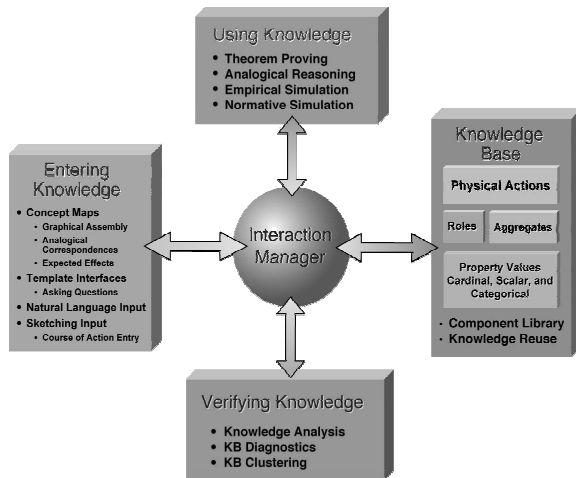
Using Knowledge
• Theorem Proving
• Analogical Reasoning
• Empirical Simulation
• Normative Simulation

Entering Knowledge
• Concept Maps
• Graphical Assembly
• Analogical Correspondences
• Expected Effects
• Template Interfaces
• Asking Questions
• Natural Language Input
• Sketching Input
• Course of Action Entry

Interaction Manager

Knowledge Base
Physical Actions
Roles
Aggregates
Property Values Cardinal, Scalar, and Categorical
• Component Library
• Knowledge Reuse

Verifying Knowledge
• Knowledge Analysis
• KB Diagnostics
• KB Clustering